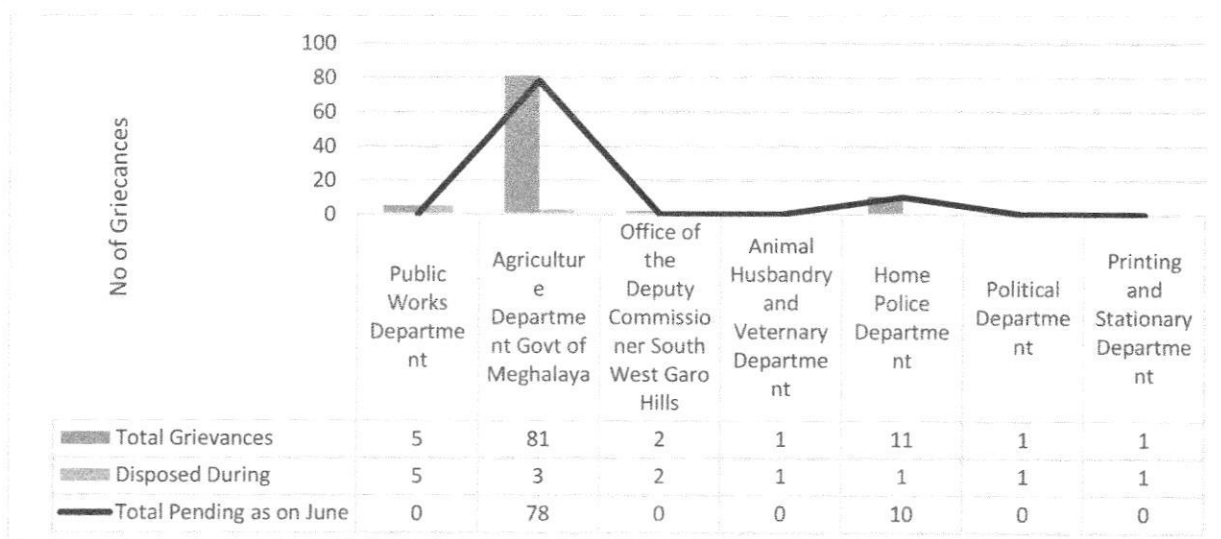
100
80
60
40
20
0

No of Griecances

| | Public Works Department | Agriculture Department Govt of Meghalaya | Office of the Deputy Commissioner South West Garo Hills | Animal Husbandry and Veternary Department | Home Police Department | Political Department | Printing and Stationary Department |
|---|---|---|---|---|---|---|---|
| Total Grievances | 5 | 81 | 2 | 1 | 11 | 1 | 1 |
| Disposed During | 5 | 3 | 2 | 1 | 1 | 1 | 1 |
| Total Pending as on June | 0 | 78 | 0 | 0 | 10 | 0 | 0 |